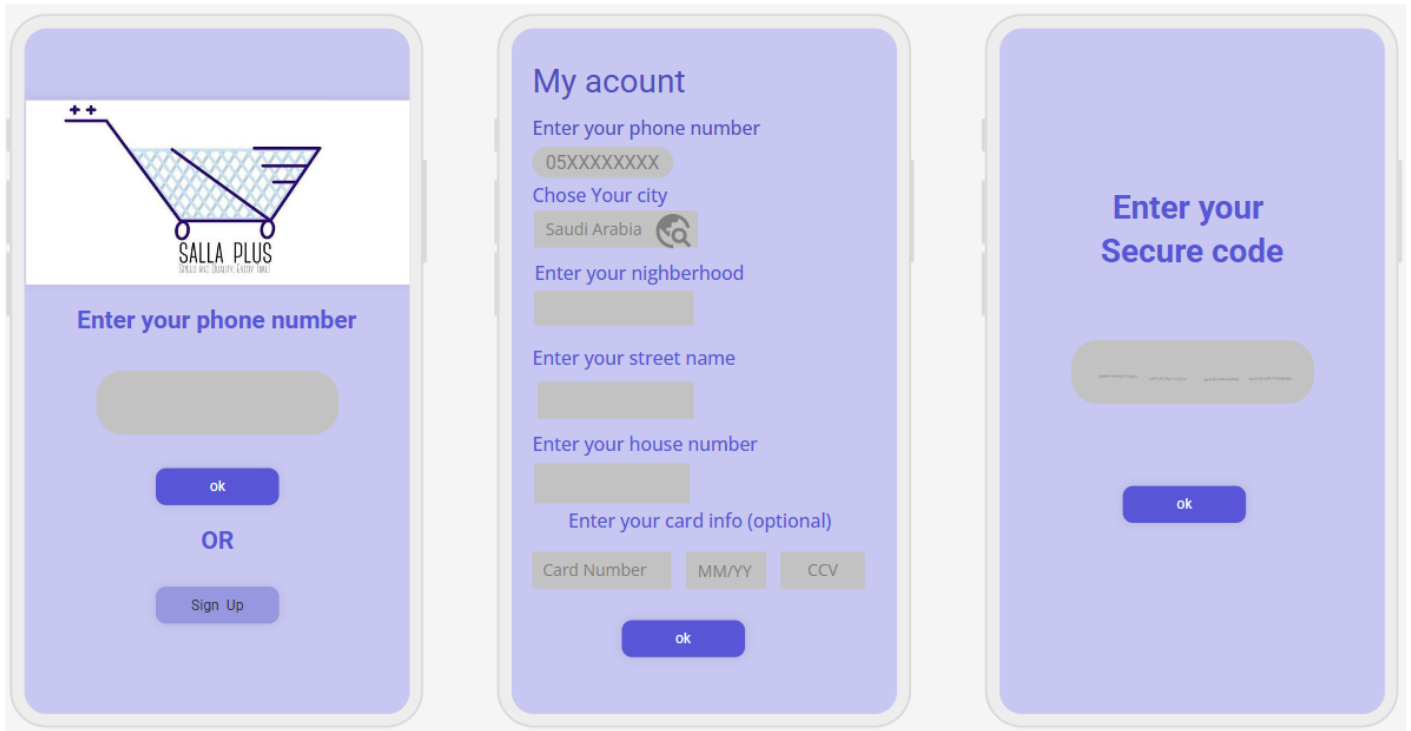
SALLA PLUS
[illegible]

Enter your phone number

ok

OR

Sign Up

My acount

Enter your phone number

05XXXXXXXX

Chose Your city

Saudi Arabia

Enter your nighberhood

Enter your street name

Enter your house number

Enter your card info (optional)

Card Number

MM/YY

CCV

ok

Enter your Secure code

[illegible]

ok